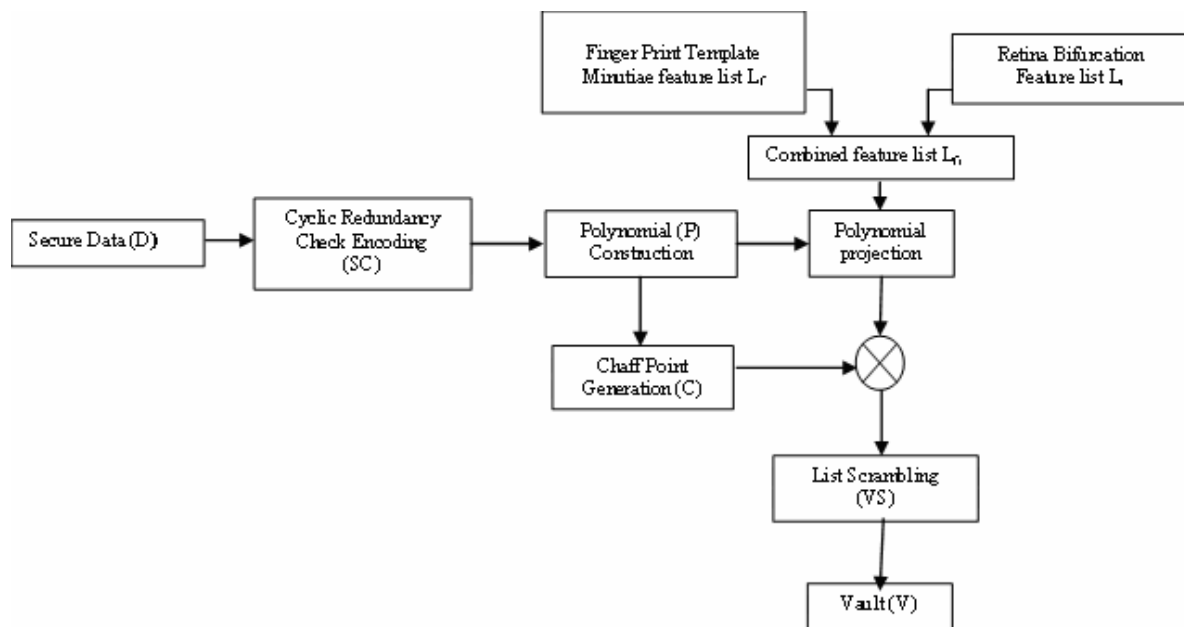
Finger Print Template Minutiae feature list $L_f$

Retina Bifurcation Feature list $L_r$

Combined feature list $L_{fr}$

Secure Data (D)

Cyclic Redundancy Check Encoding (SC)

Polynomial (P) Construction

Polynomial projection

Chaff Point Generation (C)

List Scrambling (VS)

Vault (V)